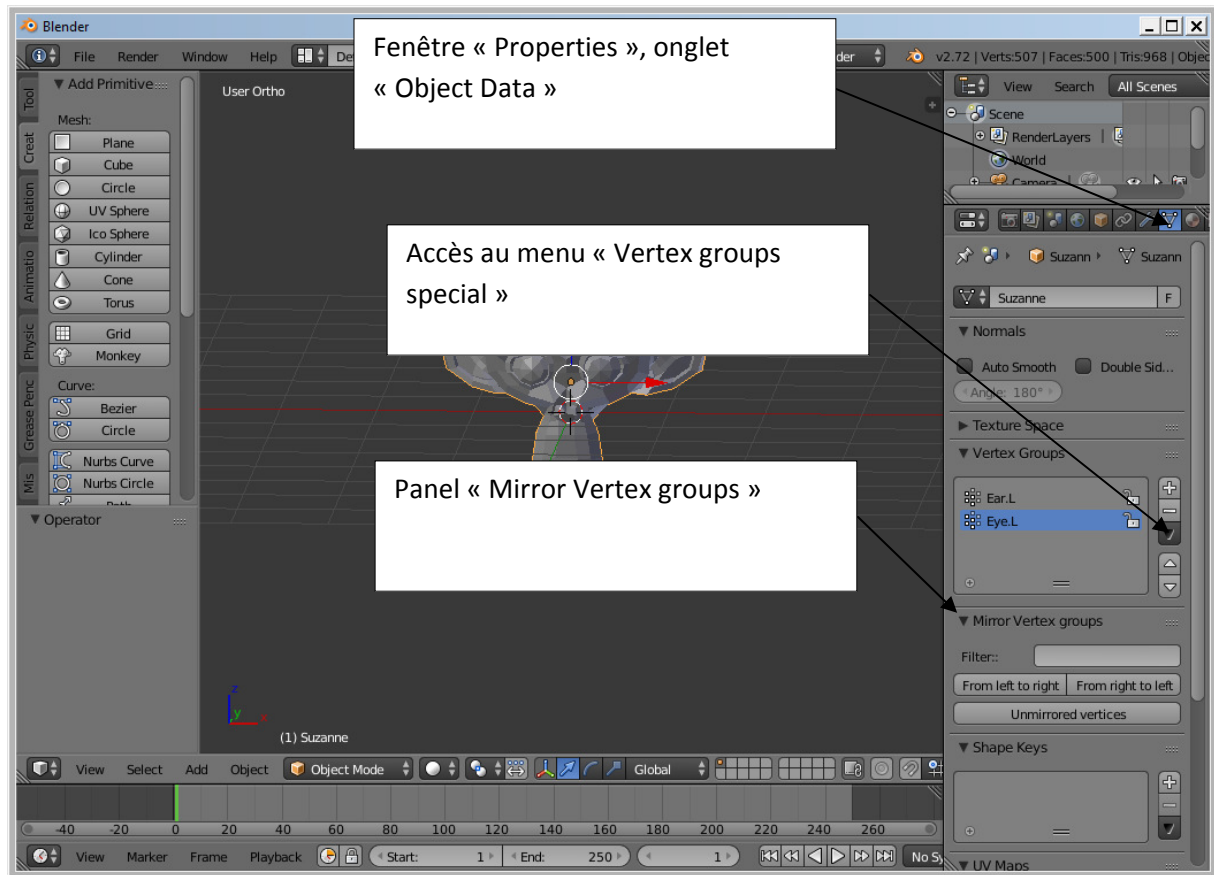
Blender

File Render Window Help De

Fenêtre « Properties », onglet « Object Data »

der v2.72 | Verts:507 | Faces:500 | Tris:968 | Objec

Tool Creat Relation Animatio Physic Grease Penc Mis

▼ Add Primitive

Mesh:

Plane
Cube
Circle
UV Sphere
Ico Sphere
Cylinder
Cone
Torus
Grid
Monkey

Curve:

Bezier
Circle
Nurbs Curve
Nurbs Circle
Path

▼ Operator

User Ortho

(1) Suzanne

View Search All Scenes

Scene
RenderLayers
World
Camera

Accès au menu « Vertex groups special »

Suzann Suzann

Suzanne F

▼ Normals

Auto Smooth Double Sid...

Angle: 180°

► Texture Space

▼ Vertex Groups

Panel « Mirror Vertex groups »

Ear.L
Eye.L

▼ Mirror Vertex groups

Filter::

From left to right From right to left

Unmirrored vertices

▼ Shape Keys

▼ UV Maps

View Select Add Object Object Mode Global

-40 -20 0 20 40 60 80 100 120 140 160 180 200 220 240 260

View Marker Frame Playback Start: 1 End: 250 1 No Sy